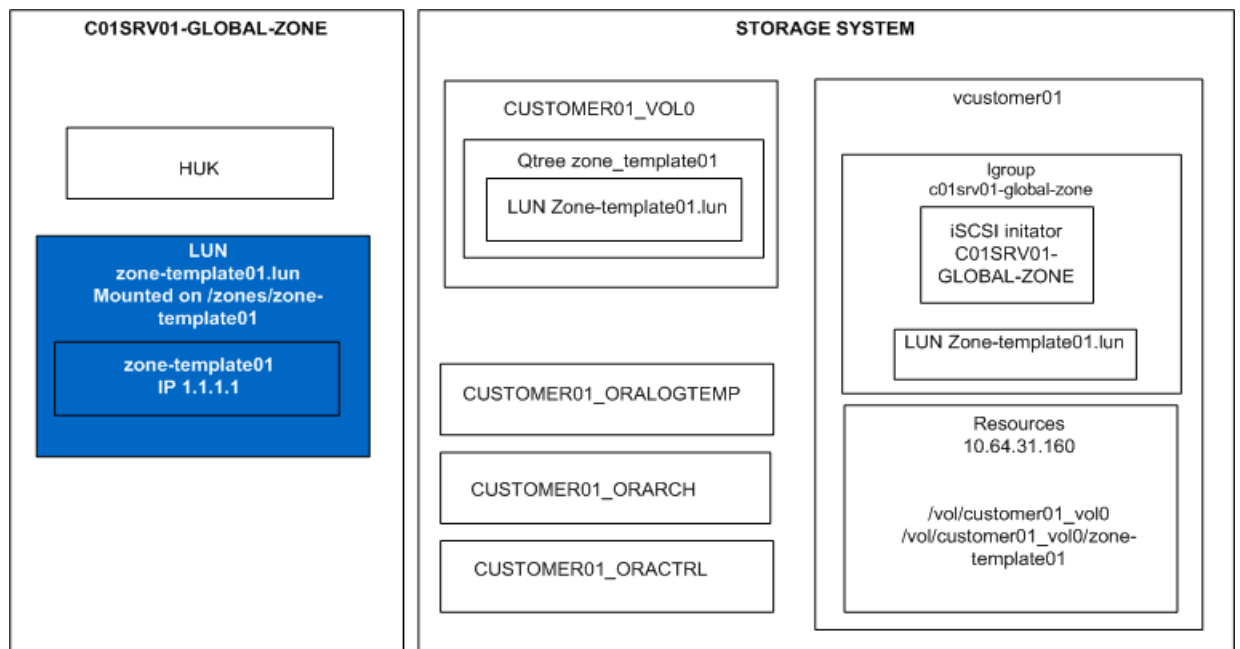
C01SRV01-GLOBAL-ZONE

HUK

LUN
zone-template01.lun
Mounted on /zones/zone-template01

zone-template01
IP 1.1.1.1

STORAGE SYSTEM

CUSTOMER01_VOL0

Qtree zone_template01

LUN Zone-template01.lun

CUSTOMER01_ORALOGTEMP

CUSTOMER01_ORARCH

CUSTOMER01_ORACTRL

vcustomer01

Igroup
c01srv01-global-zone

iSCSI initator
C01SRV01-GLOBAL-ZONE

LUN Zone-template01.lun

Resources
10.64.31.160

/vol/customer01_vol0
/vol/customer01_vol0/zone-template01